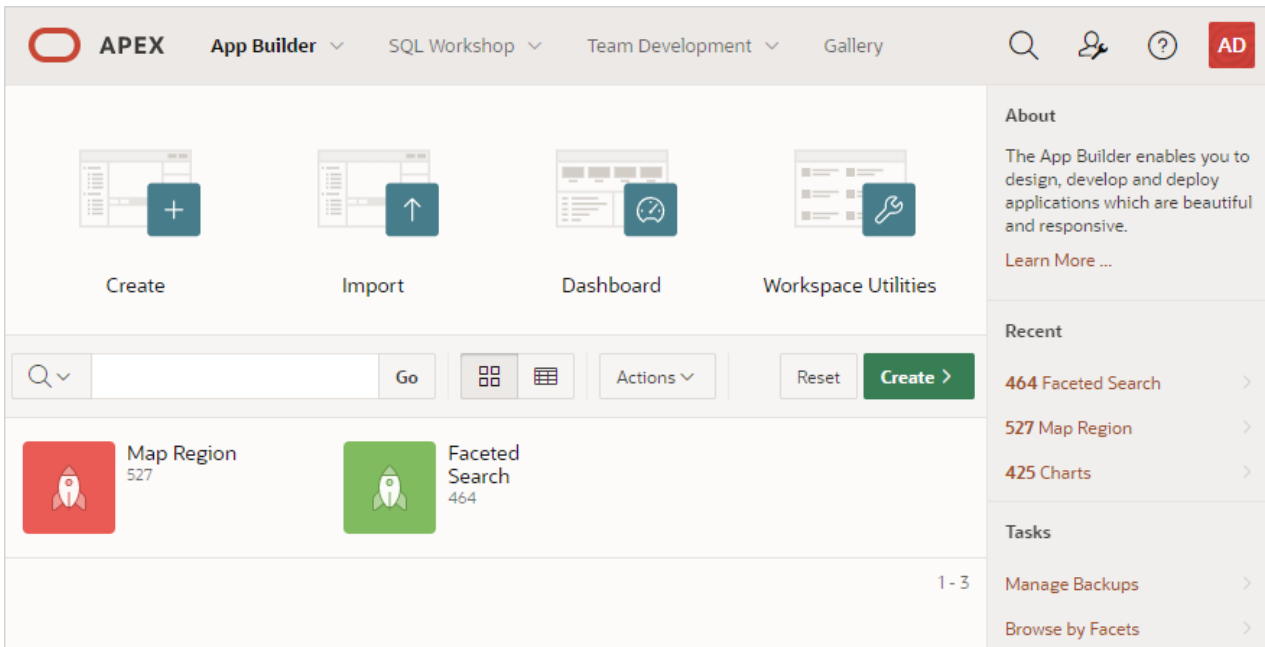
APEX App Builder SQL Workshop Team Development Gallery AD

Create

Import

Dashboard

Workspace Utilities

Go

Actions

Reset

Create

Map Region
527

Faceted Search
464

1 - 3

About

The App Builder enables you to design, develop and deploy applications which are beautiful and responsive.

Learn More ...

Recent

464 Faceted Search

527 Map Region

425 Charts

Tasks

Manage Backups

Browse by Facets